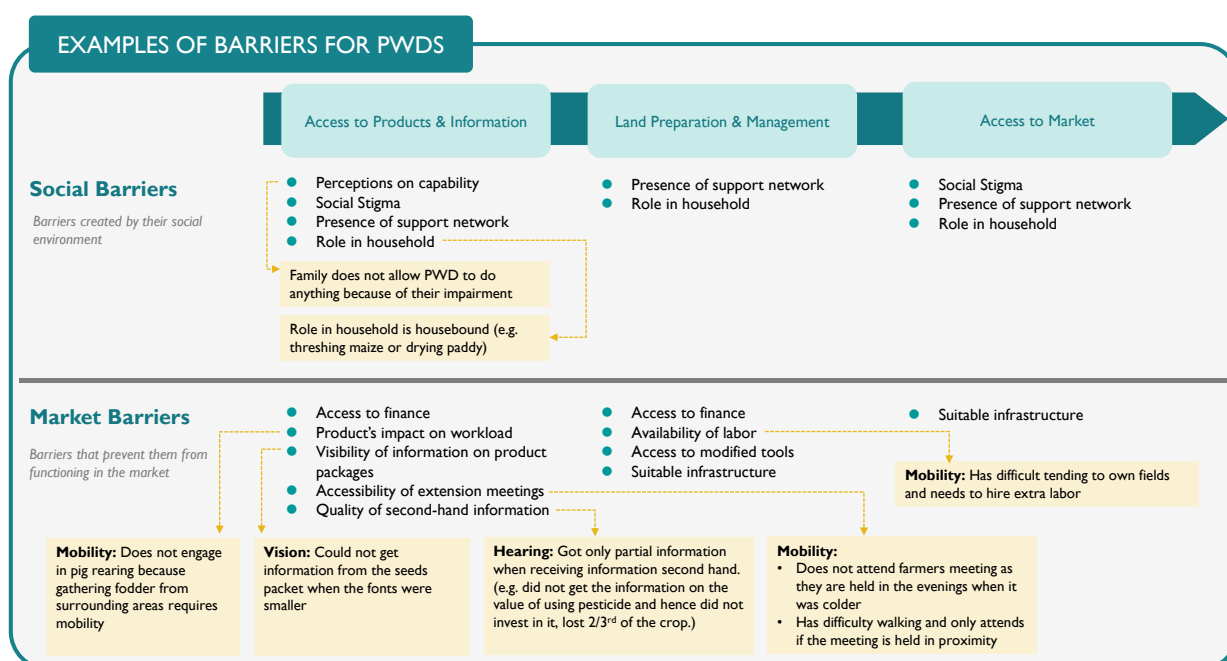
EXAMPLES OF BARRIERS FOR PWDS

Access to Products & Information

Land Preparation & Management

Access to Market

Social Barriers

Barriers created by their social environment

- Perceptions on capability
- Social Stigma
- Presence of support network
- Role in household

Family does not allow PWD to do anything because of their impairment

Role in household is housebound (e.g. threshing maize or drying paddy)

- Presence of support network
- Role in household

- Social Stigma
- Presence of support network
- Role in household

Market Barriers

Barriers that prevent them from functioning in the market

- Access to finance
- Product's impact on workload
- Visibility of information on product packages
- Accessibility of extension meetings
- Quality of second-hand information

- Access to finance
- Availability of labor
- Access to modified tools
- Suitable infrastructure

- Suitable infrastructure

**Mobility:** Has difficult tending to own fields and needs to hire extra labor

**Mobility:** Does not engage in pig rearing because gathering fodder from surrounding areas requires mobility

**Vision:** Could not get information from the seeds packet when the fonts were smaller

**Hearing:** Got only partial information when receiving information second hand. (e.g. did not get the information on the value of using pesticide and hence did not invest in it, lost 2/3$^{rd}$ of the crop.)

**Mobility:**
- Does not attend farmers meeting as they are held in the evenings when it was colder
- Has difficulty walking and only attends if the meeting is held in proximity